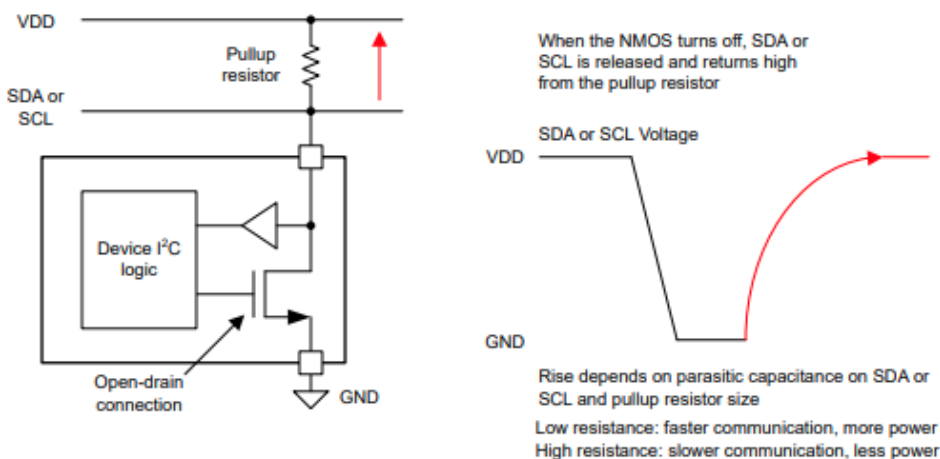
VDD

Pullup resistor

SDA or SCL

Device I$^2$C logic

Open-drain connection

GND

When the NMOS turns off, SDA or SCL is released and returns high from the pullup resistor

SDA or SCL Voltage

VDD

GND

Rise depends on parasitic capacitance on SDA or SCL and pullup resistor size

Low resistance: faster communication, more power
High resistance: slower communication, less power